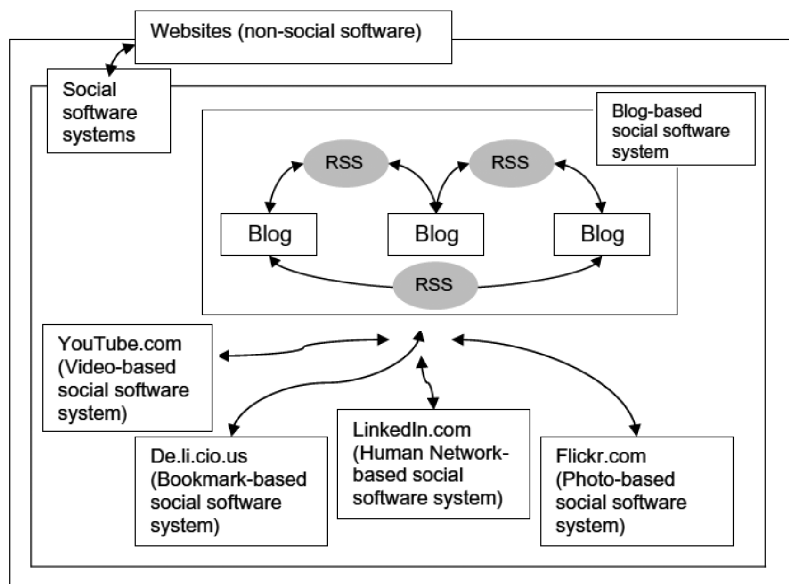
Websites (non-social software)

Social software systems

Blog-based social software system

RSS

RSS

Blog

Blog

Blog

RSS

YouTube.com (Video-based social software system)

De.li.cio.us (Bookmark-based social software system)

LinkedIn.com (Human Network-based social software system)

Flickr.com (Photo-based social software system)